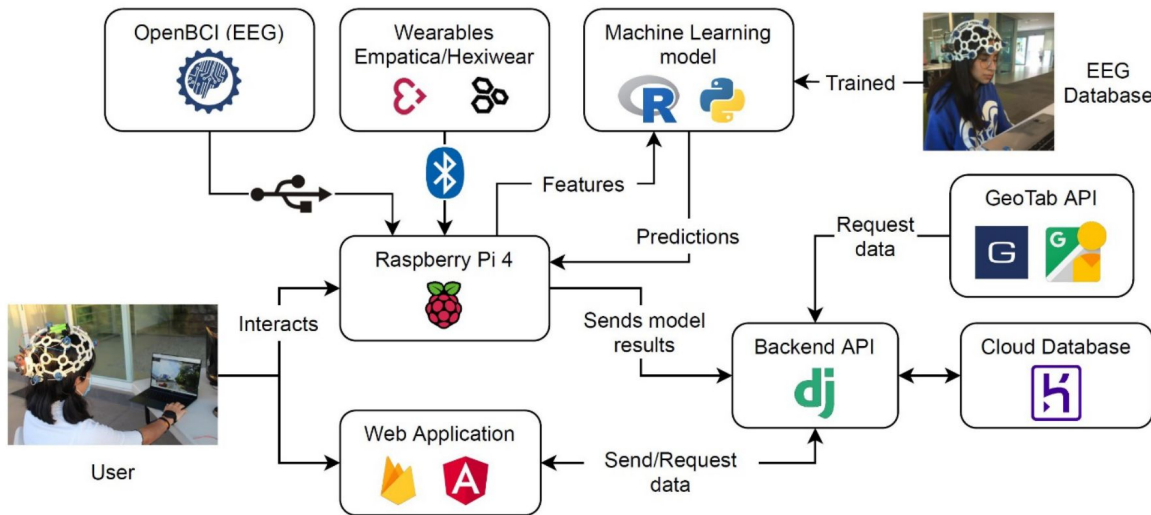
OpenBCI (EEG)

Wearables
Empatica/Hexiwear

Machine Learning model

R

Trained

EEG Database

Features

Predictions

GeoTab API

Request data

G

G

Raspberry Pi 4

Interacts

Sends model results

Backend API

dj

Cloud Database

Web Application

A

Send/Request data

User